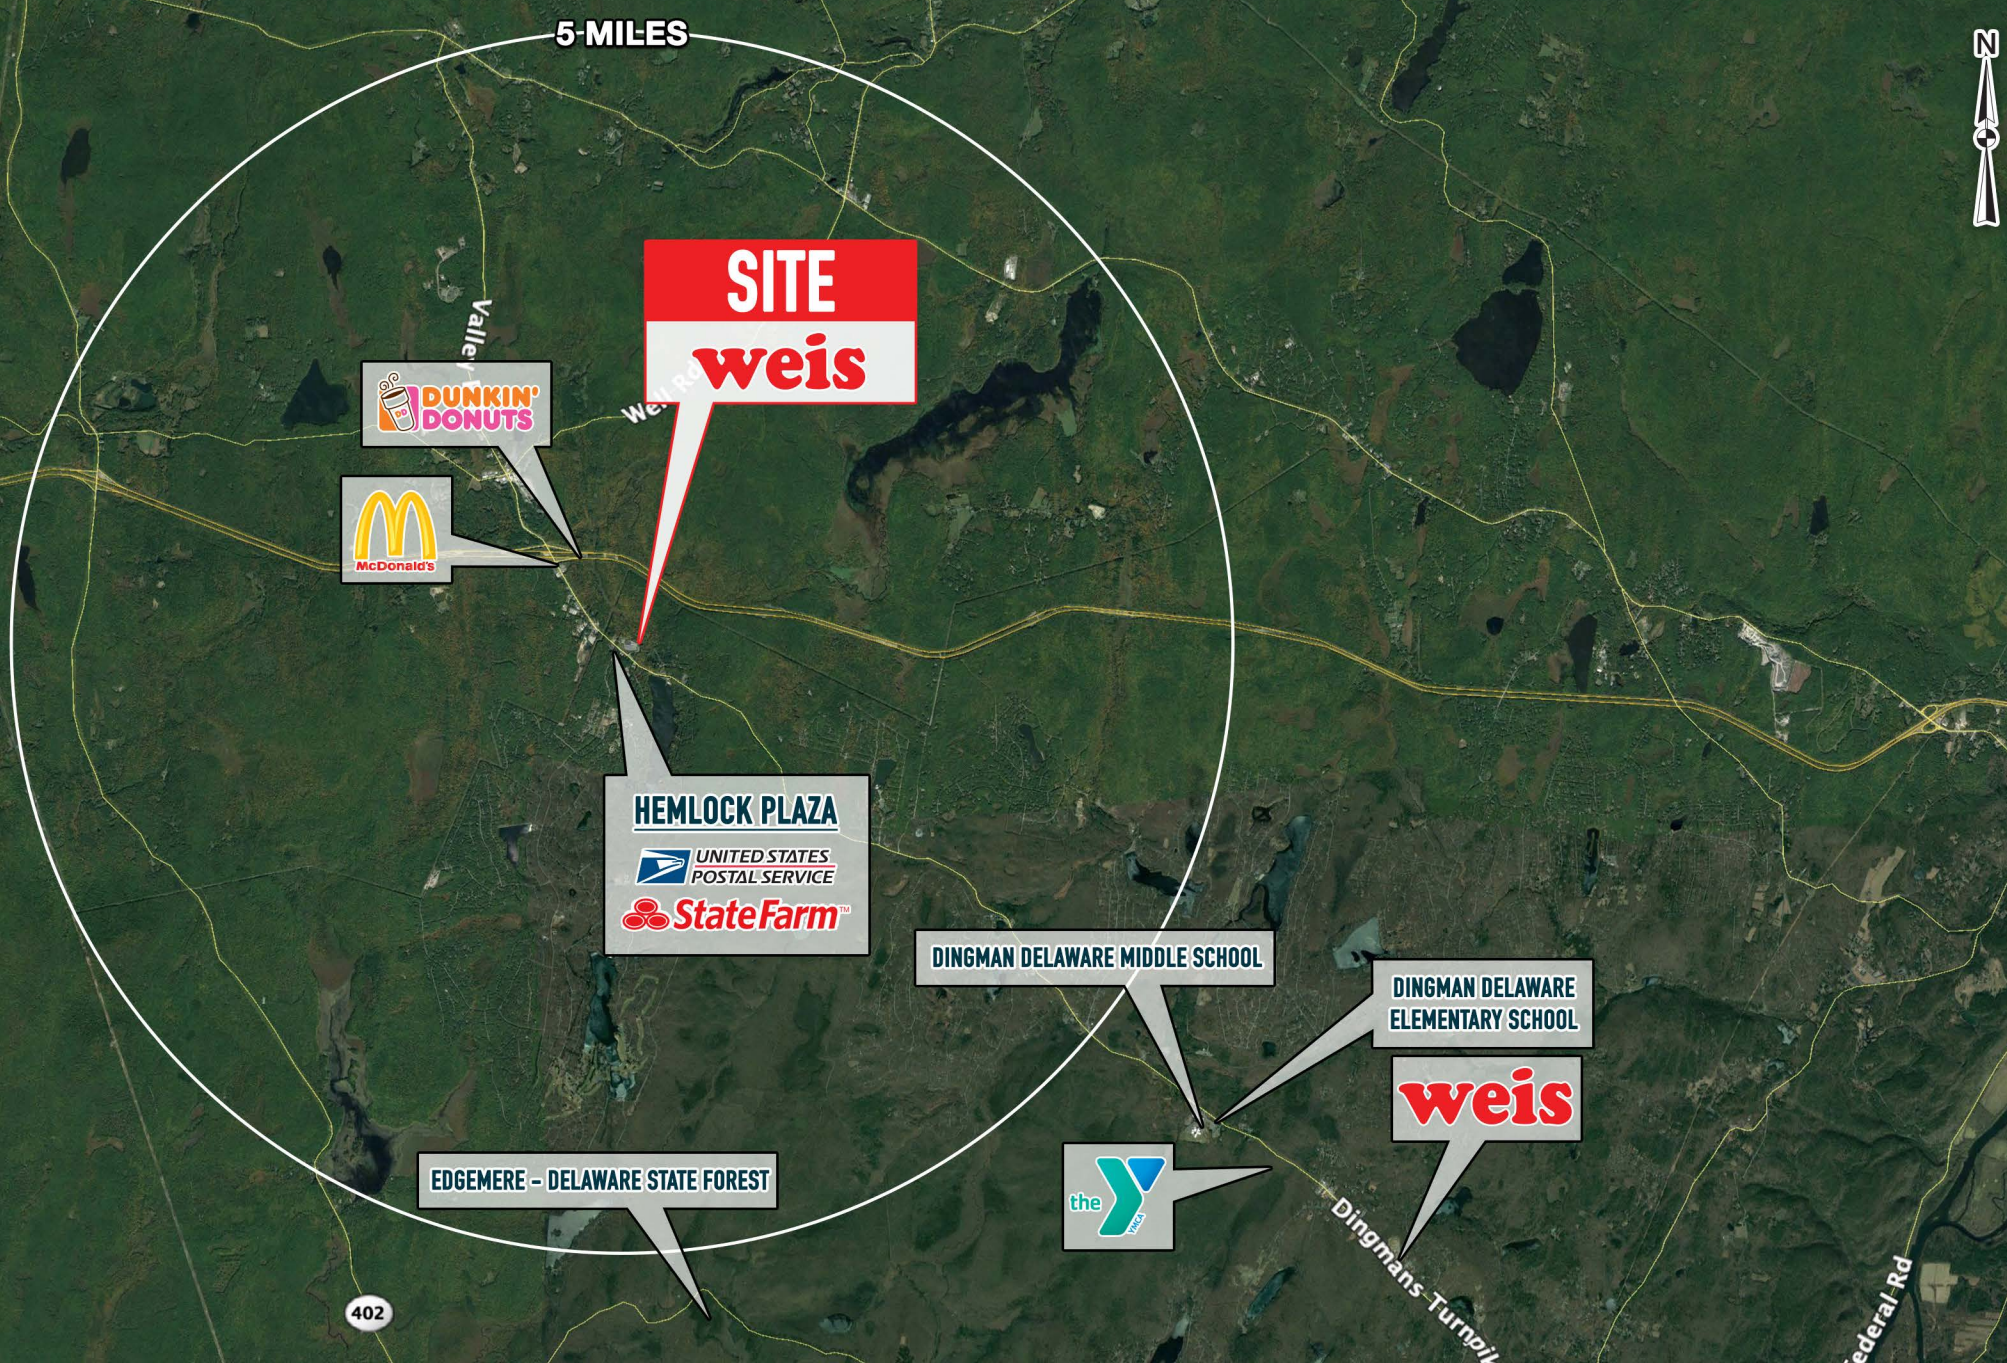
5 MILES

N

SITE
weis

Valley

Well Rd

DUNKIN' DONUTS

McDonald's

HEMLOCK PLAZA
UNITED STATES POSTAL SERVICE
StateFarm

DINGMAN DELAWARE MIDDLE SCHOOL

DINGMAN DELAWARE ELEMENTARY SCHOOL

weis

EDGEMERE - DELAWARE STATE FOREST

the YMCA

Dingmans Turnpik

Federal Rd

402